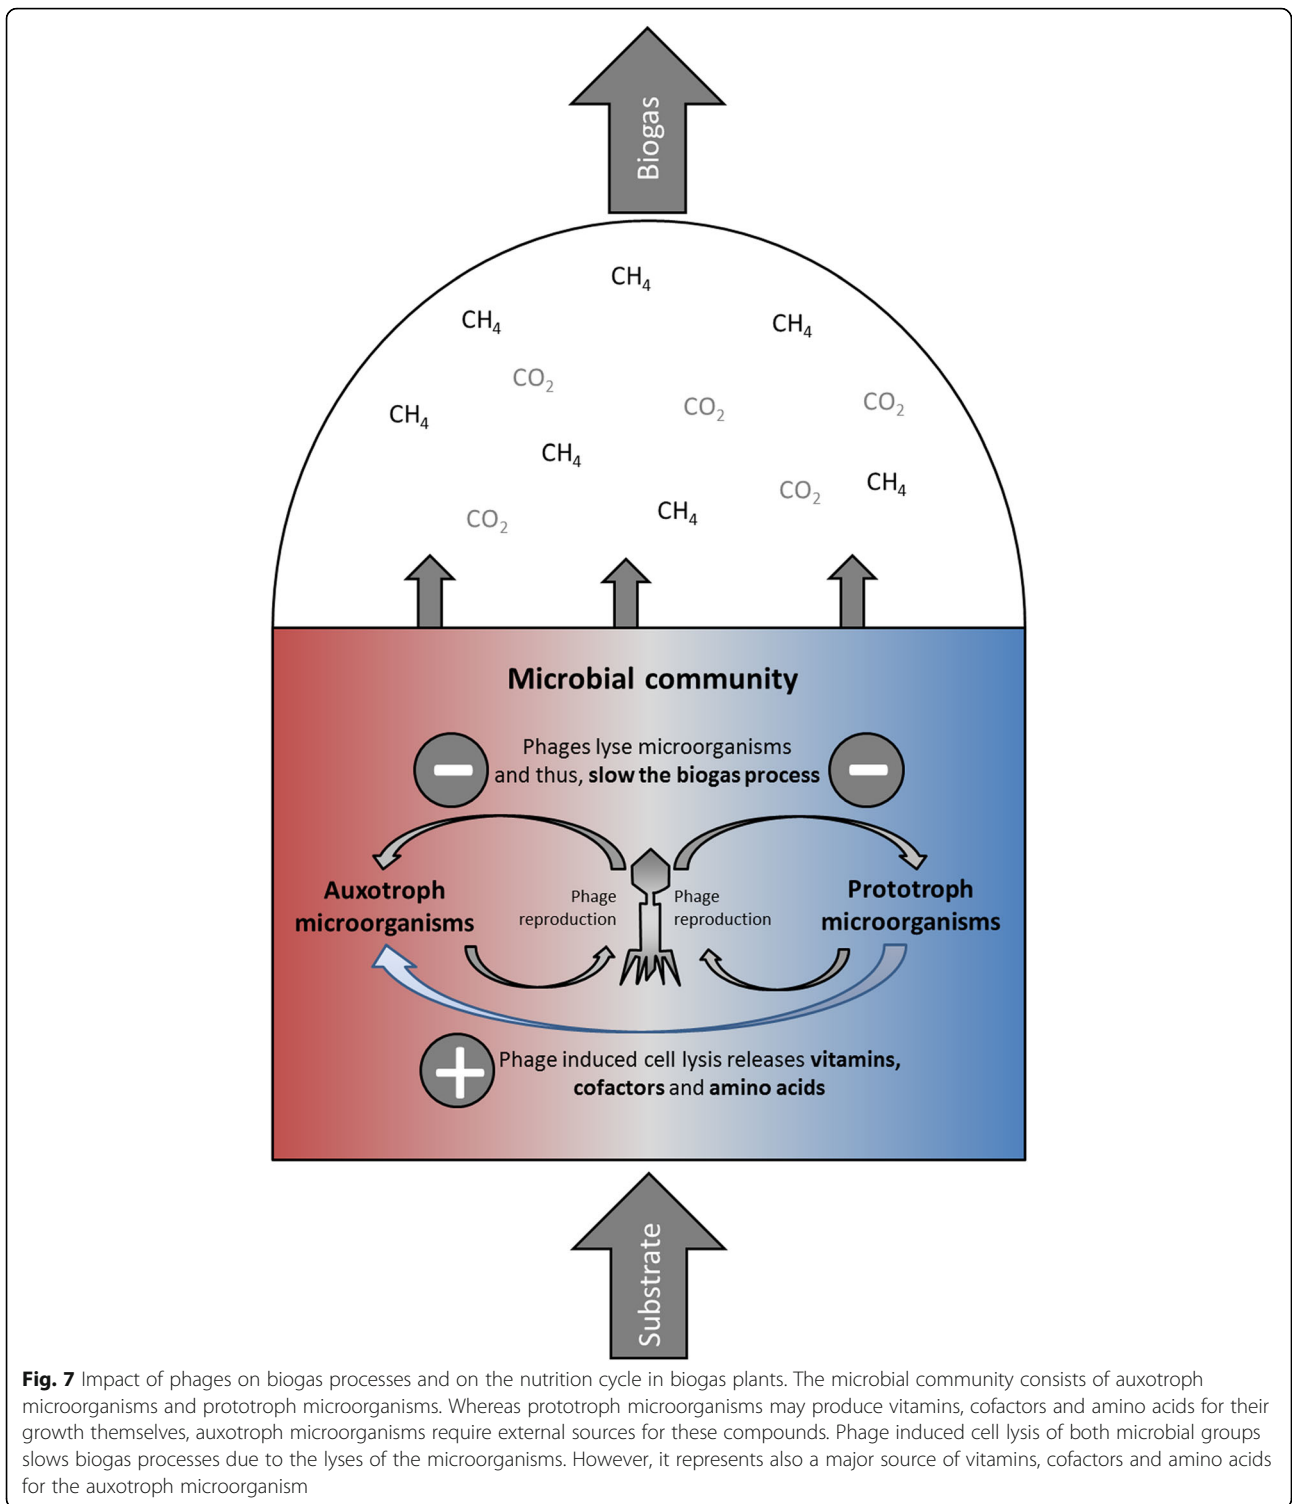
Biogas

$CH_4$

$CH_4$

$CH_4$

$CO_2$

$CH_4$

$CO_2$

$CO_2$

$CH_4$

$CO_2$

$CH_4$

$CO_2$

$CH_4$

Microbial community

Phages lyse microorganisms and thus, **slow the biogas process**

Auxotroph microorganisms

Phage reproduction

Phage reproduction

Prototroph microorganisms

Phage induced cell lysis releases **vitamins, cofactors** and **amino acids**

Substrate

**Fig. 7** Impact of phages on biogas processes and on the nutrition cycle in biogas plants. The microbial community consists of auxotroph microorganisms and prototroph microorganisms. Whereas prototroph microorganisms may produce vitamins, cofactors and amino acids for their growth themselves, auxotroph microorganisms require external sources for these compounds. Phage induced cell lysis of both microbial groups slows biogas processes due to the lyses of the microorganisms. However, it represents also a major source of vitamins, cofactors and amino acids for the auxotroph microorganism